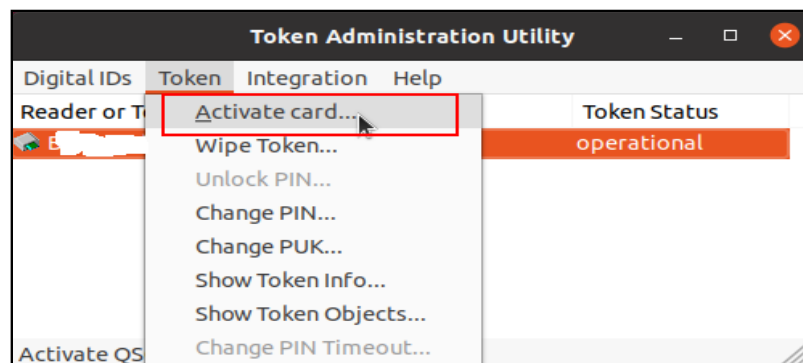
Token Administration Utility

Digital IDs Token Integration Help

Reader or T

Token Status

B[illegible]

operational

Activate card...
Wipe Token...
Unlock PIN...
Change PIN...
Change PUK...
Show Token Info...
Show Token Objects...
Change PIN Timeout...

Activate QS